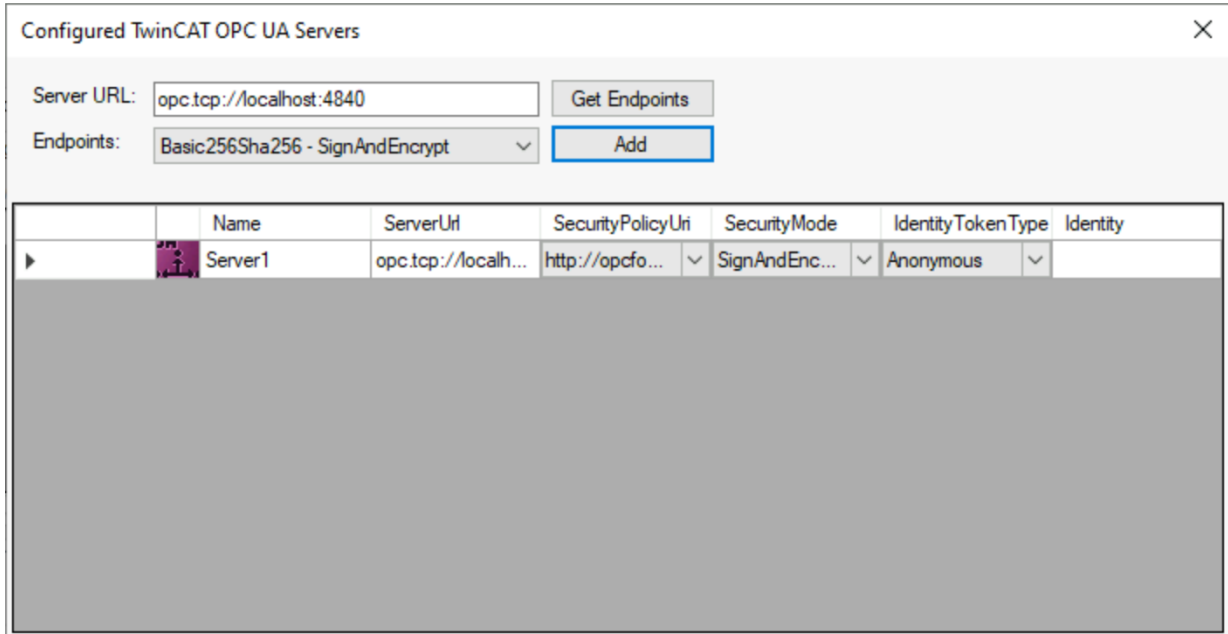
Configured TwinCAT OPC UA Servers

Server URL: opc.tcp://localhost:4840
Get Endpoints

Endpoints: Basic256Sha256 - SignAndEncrypt
Add

| | | Name | ServerUrl | SecurityPolicyUri | SecurityMode | IdentityTokenType | Identity |
|---|---|---|---|---|---|---|---|
| | | Server1 | opc.tcp://localh... | http://opcfo... | SignAndEnc... | Anonymous | |